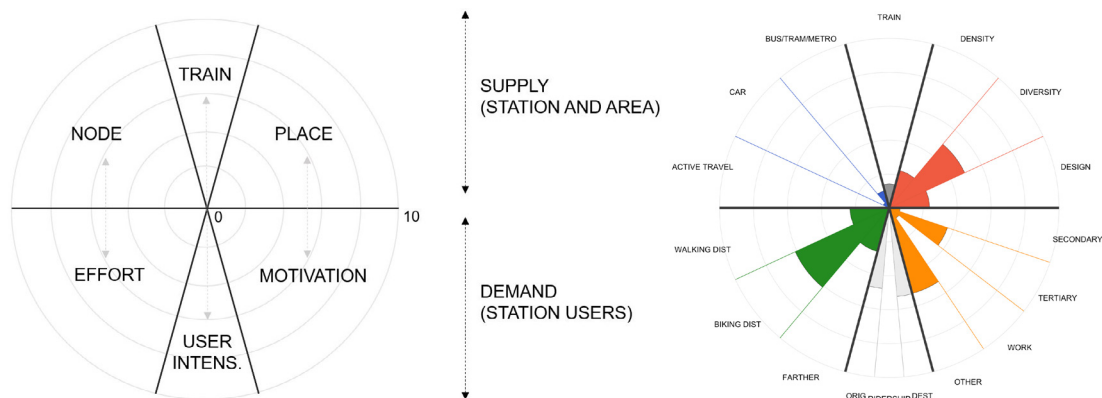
TRAIN

NODE

PLACE

0

10

EFFORT

MOTIVATION

USER INTENS.

SUPPLY (STATION AND AREA)

DEMAND (STATION USERS)

TRAIN

BUS/TRAM/METRO

DENSITY

CAR

DIVERSITY

ACTIVE TRAVEL

DESIGN

SECONDARY

WALKING DIST

TERTIARY

BIKING DIST

WORK

FARTHER

OTHER

ORIG

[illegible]

DEST